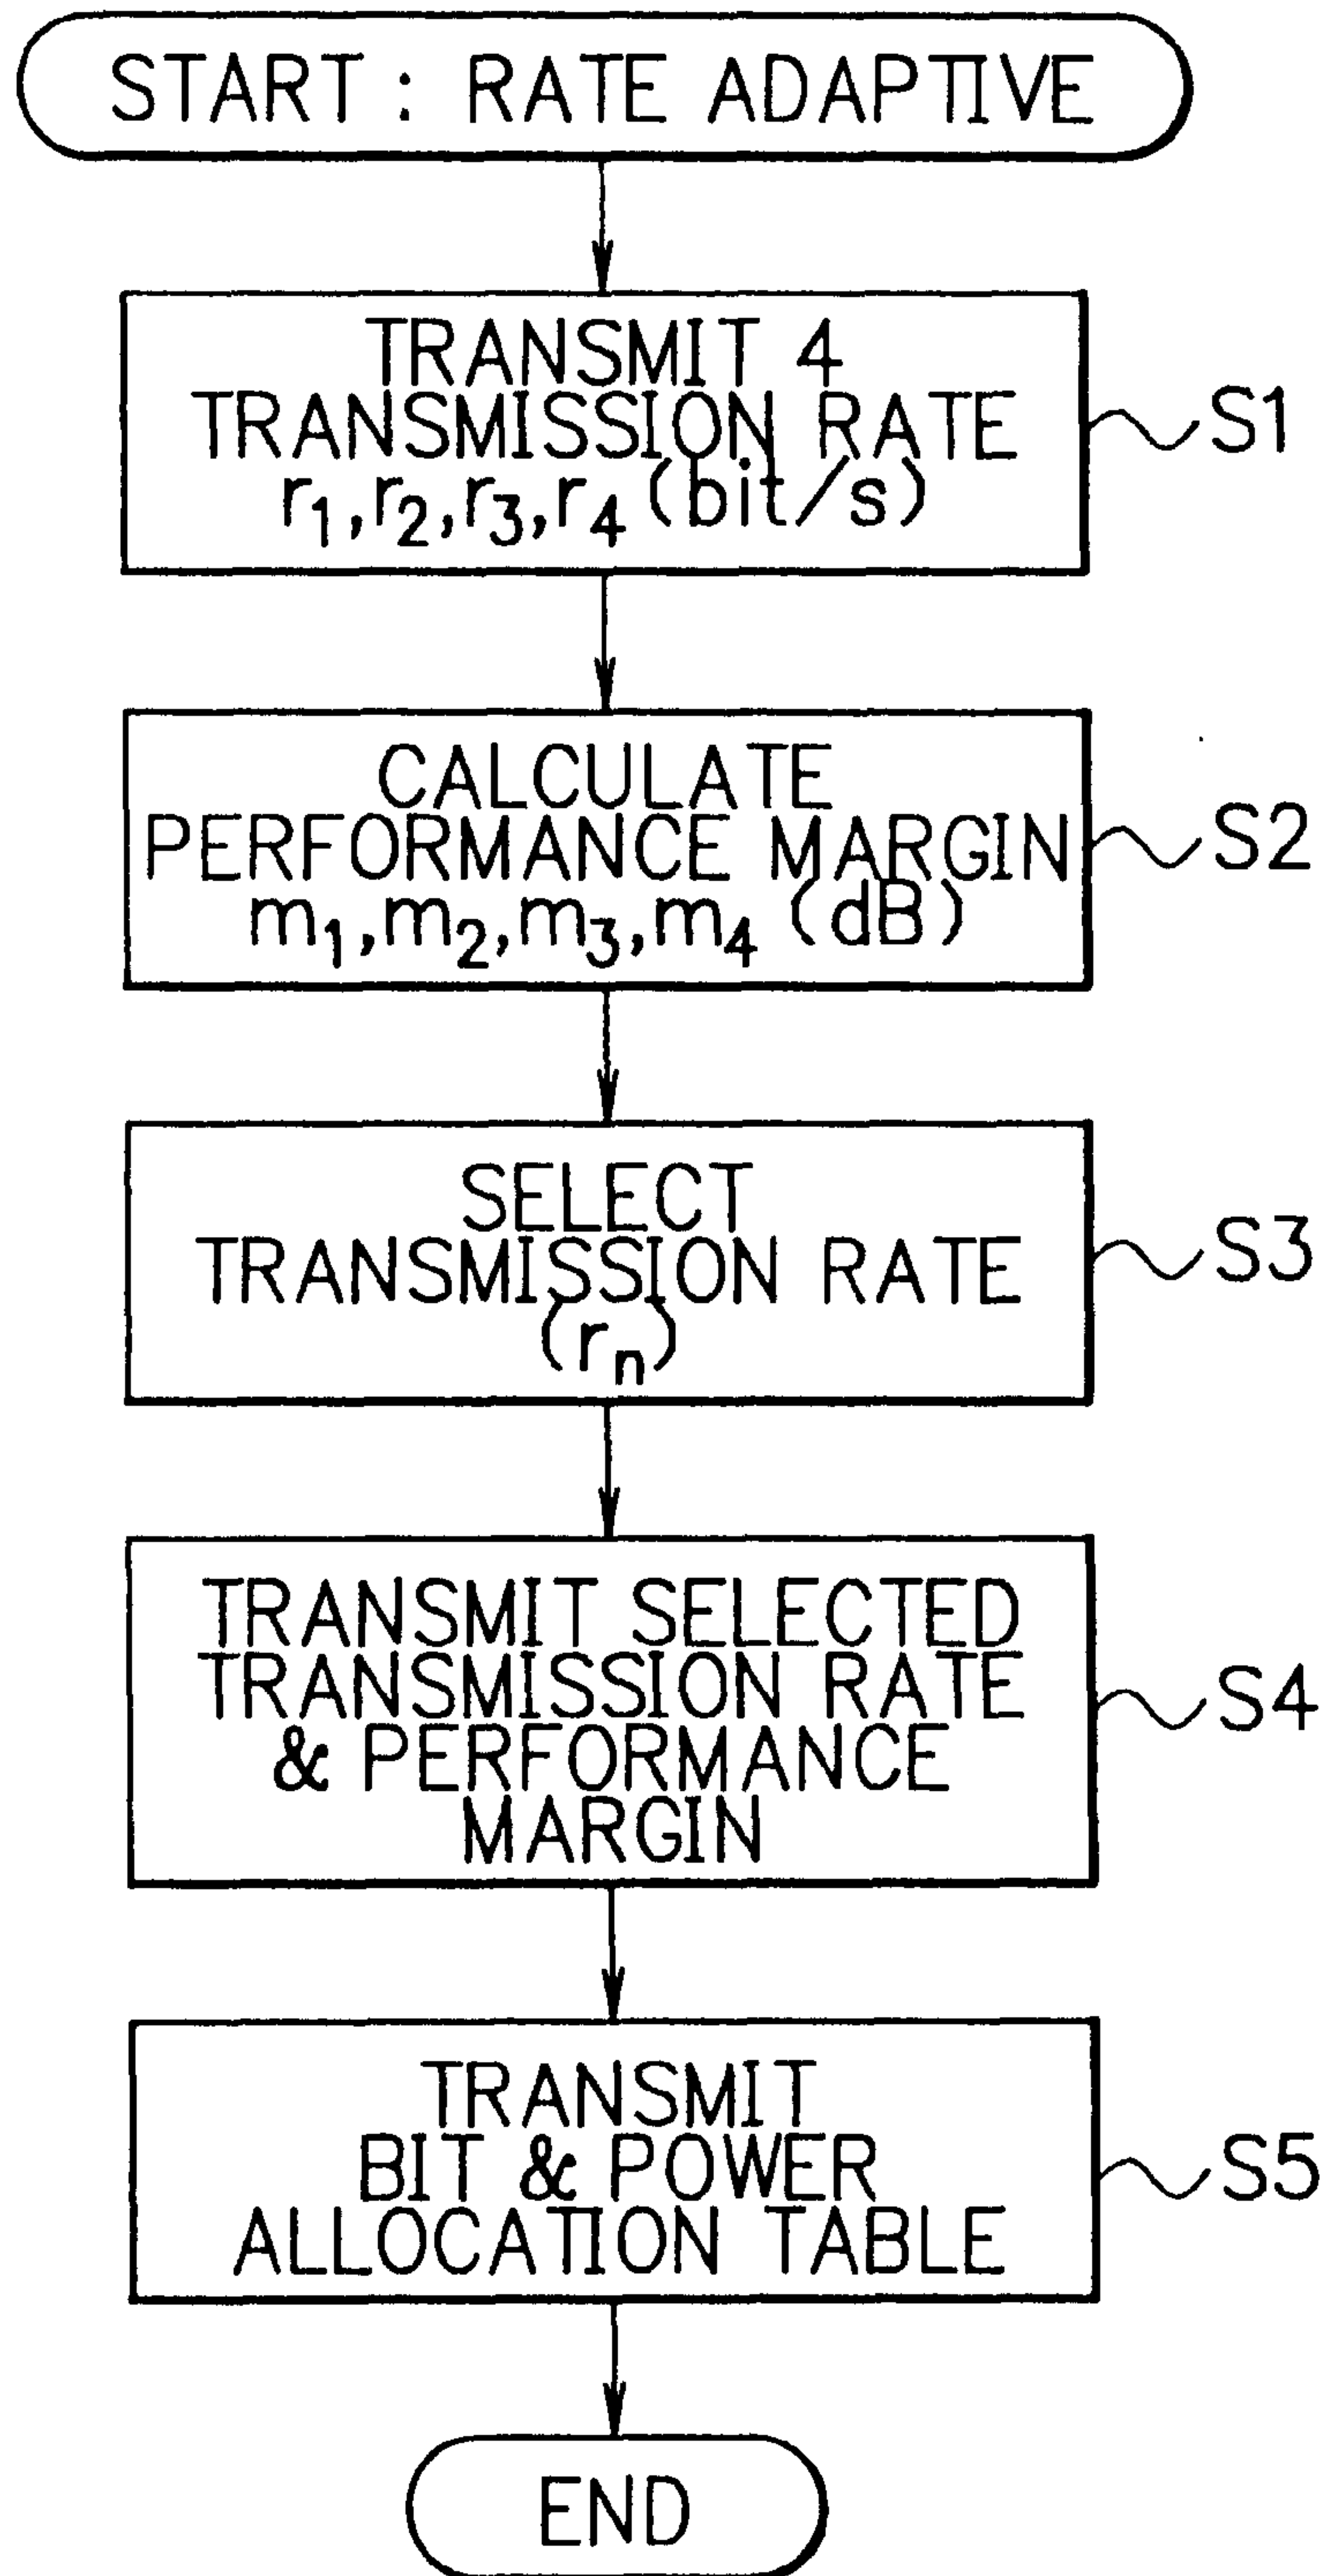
START : RATE ADAPTIVE

TRANSMIT 4 TRANSMISSION RATE $r_1, r_2, r_3, r_4$ (bit/s)

S1

CALCULATE PERFORMANCE MARGIN $m_1, m_2, m_3, m_4$ (dB)

S2

SELECT TRANSMISSION RATE ($r_n$)

S3

TRANSMIT SELECTED TRANSMISSION RATE & PERFORMANCE MARGIN

S4

TRANSMIT BIT & POWER ALLOCATION TABLE

S5

END